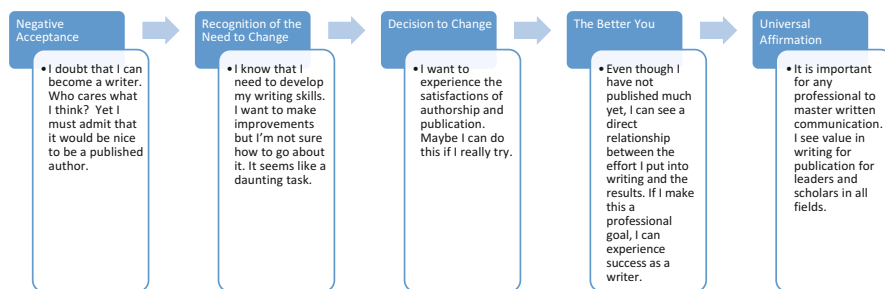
Negative Acceptance

• I doubt that I can become a writer. Who cares what I think? Yet I must admit that it would be nice to be a published author.

Recognition of the Need to Change

• I know that I need to develop my writing skills. I want to make improvements but I'm not sure how to go about it. It seems like a daunting task.

Decision to Change

• I want to experience the satisfactions of authorship and publication. Maybe I can do this if I really try.

The Better You

• Even though I have not published much yet, I can see a direct relationship between the effort I put into writing and the results. If I make this a professional goal, I can experience success as a writer.

Universal Affirmation

• It is important for any professional to master written communication. I see value in writing for publication for leaders and scholars in all fields.